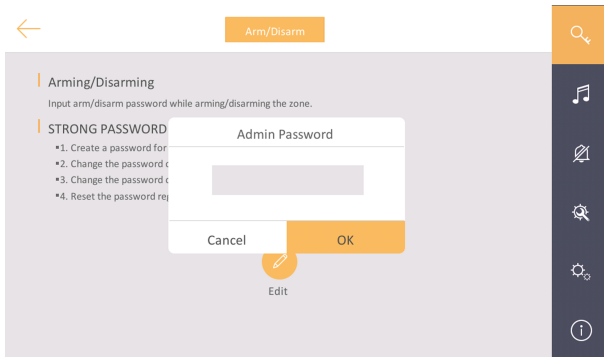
Arm/Disarm

Arming/Disarming

Input arm/disarm password while arming/disarming the zone.

STRONG PASSWORD

▪1. Create a password for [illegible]

▪2. Change the password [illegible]

▪3. Change the password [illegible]

▪4. Reset the password rep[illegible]

Admin Password

Cancel

OK

Edit